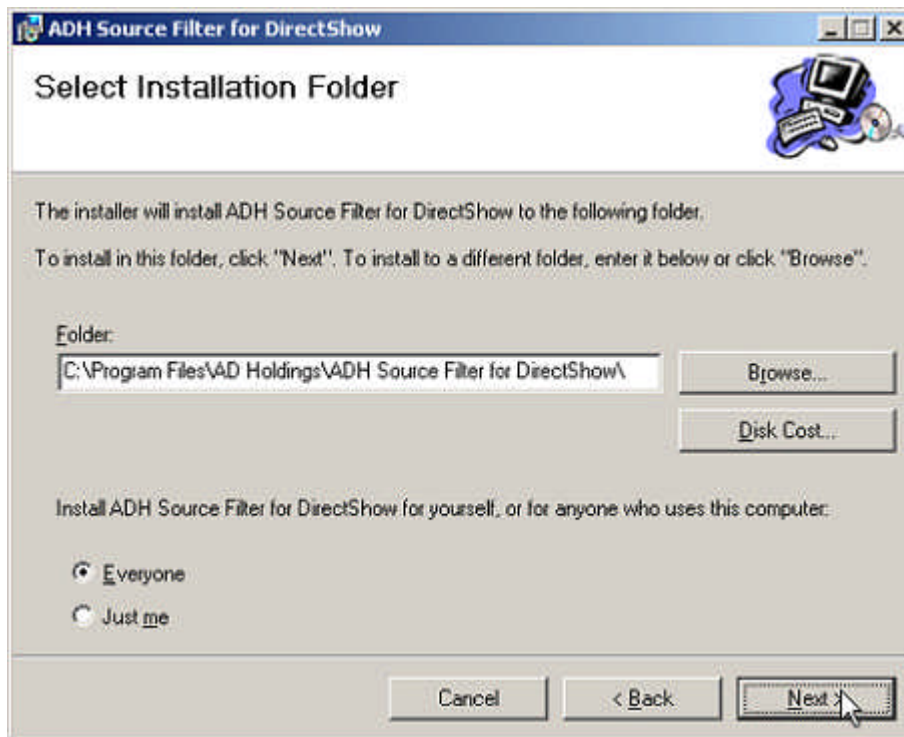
ADH Source Filter for DirectShow

Select Installation Folder

The installer will install ADH Source Filter for DirectShow to the following folder.

To install in this folder, click "Next". To install to a different folder, enter it below or click "Browse".

Folder:

C:\Program Files\AD Holdings\ADH Source Filter for DirectShow\

Browse...

Disk Cost...

Install ADH Source Filter for DirectShow for yourself, or for anyone who uses this computer:

Everyone

Just me

Cancel

< Back

Next >